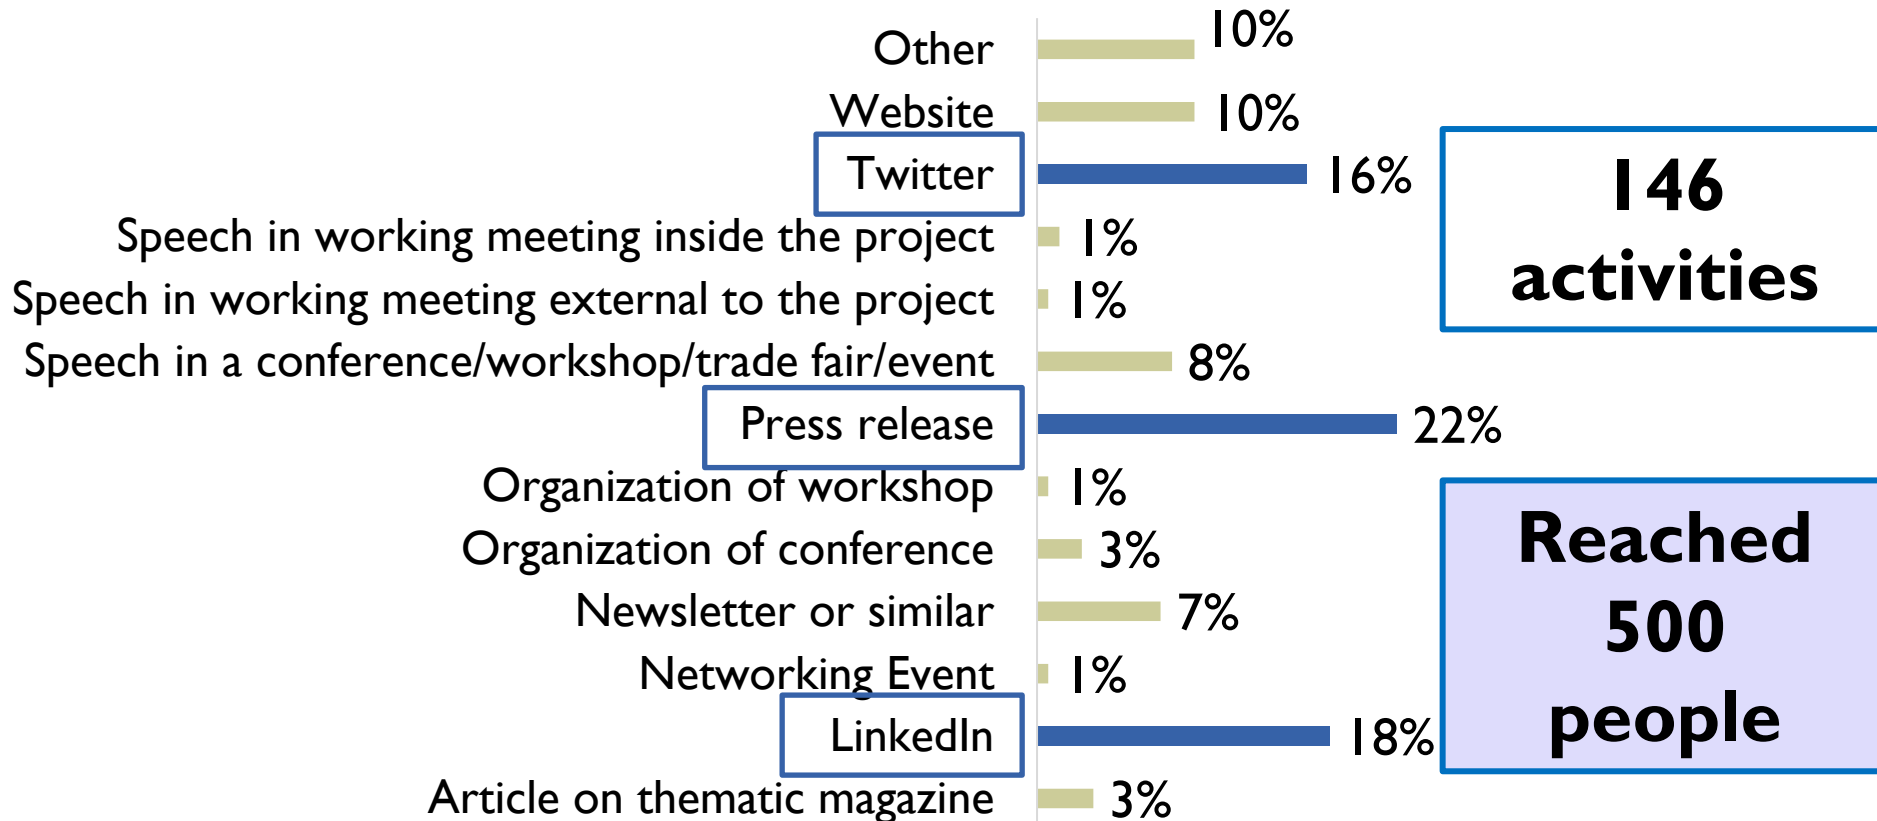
Other 10%
Website 10%
Twitter 16%
Speech in working meeting inside the project 1%
Speech in working meeting external to the project 1%
Speech in a conference/workshop/trade fair/event 8%
Press release 22%
Organization of workshop 1%
Organization of conference 3%
Newsletter or similar 7%
Networking Event 1%
LinkedIn 18%
Article on thematic magazine 3%

146 activities

Reached 500 people